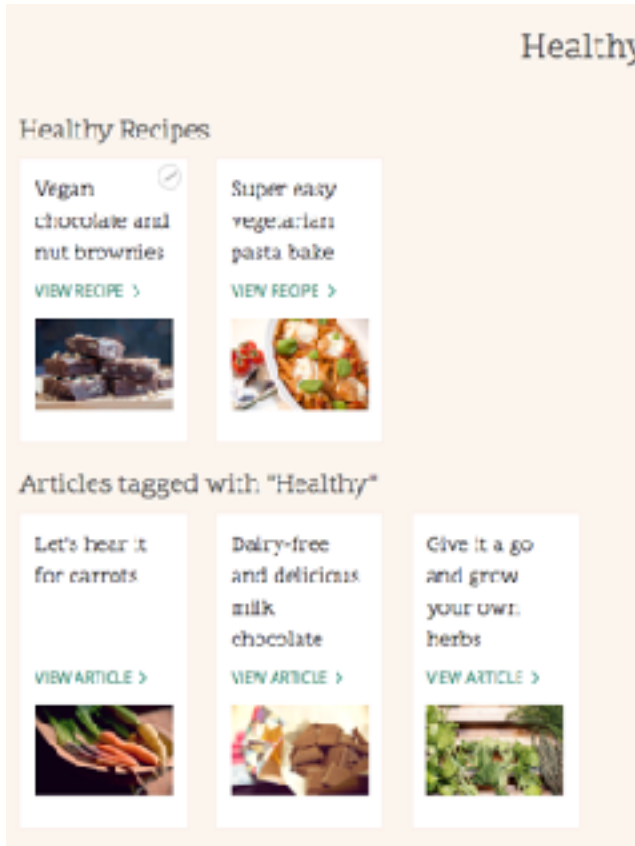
Healthy

Healthy Recipes

Vegan chocolate and nut brownies

VIEW RECIPE >

Super easy vegetarian pasta bake

VIEW RECIPE >

Articles tagged with "Healthy"

Let's hear it for carrots

VIEW ARTICLE >

Dairy-free and delicious milk chocolate

VIEW ARTICLE >

Give it a go and grow your own herbs

VIEW ARTICLE >